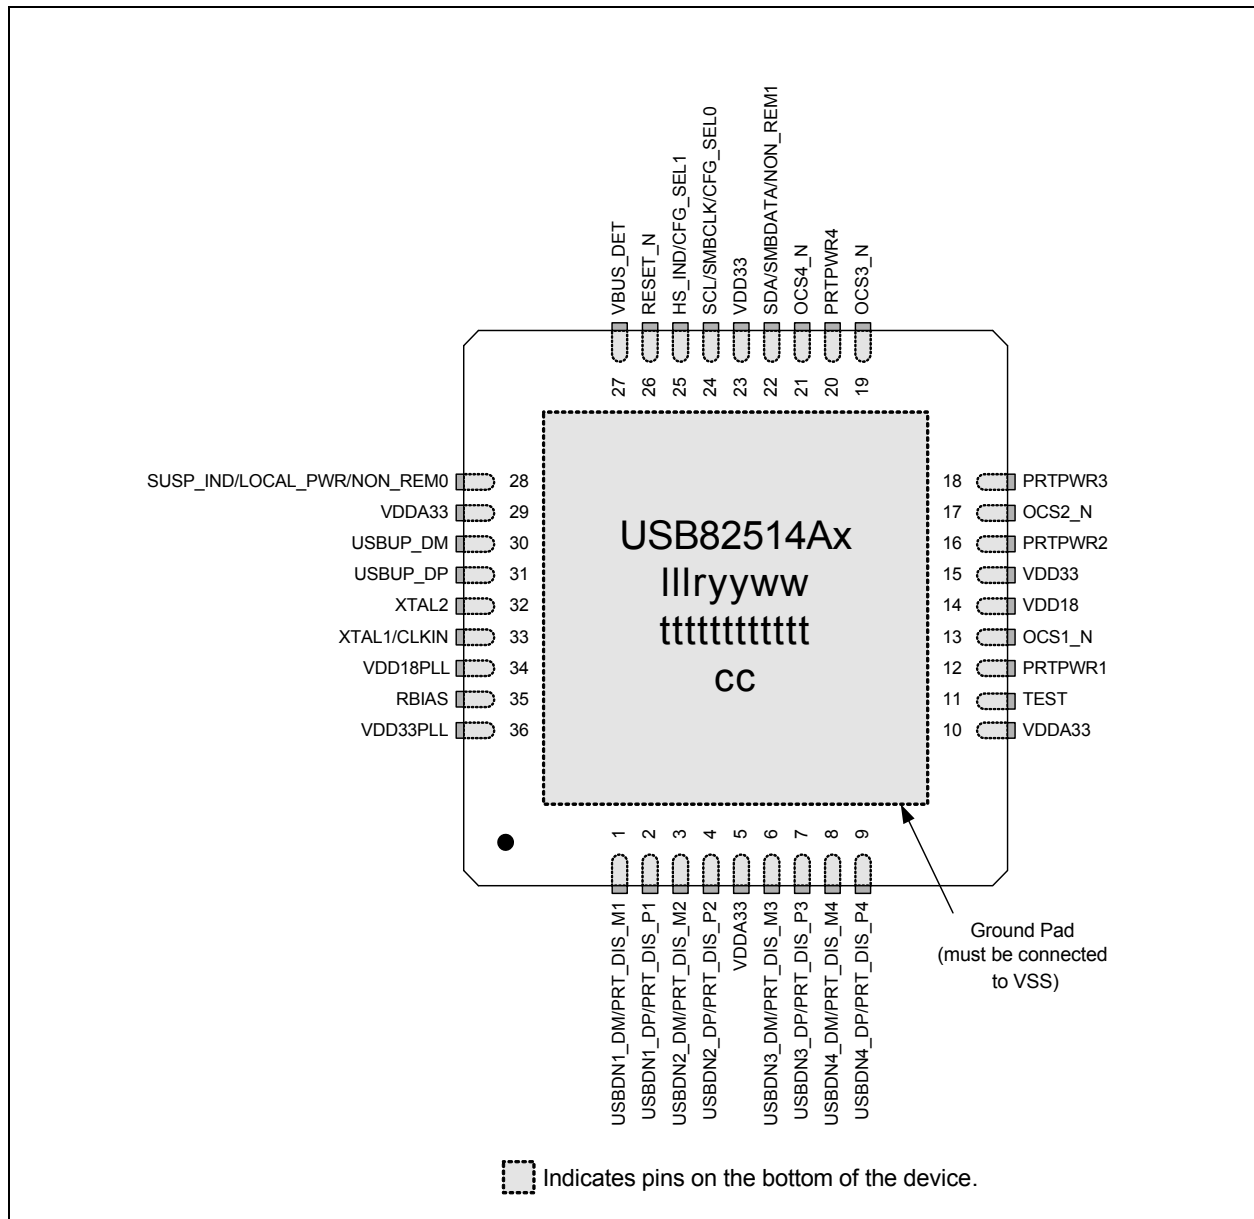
VBUS_DET
RESET_N
HS_IND/CFG_SEL1
SCL/SMBCLK/CFG_SEL0
VDD33
SDA/SMBDATA/NON_REM1
OCS4_N
PRTPWR4
OCS3_N

27 26 25 24 23 22 21 20 19

SUSP_IND/LOCAL_PWR/NON_REM0 28
VDDA33 29
USBUP_DM 30
USBUP_DP 31
XTAL2 32
XTAL1/CLKIN 33
VDD18PLL 34
RBIAS 35
VDD33PLL 36

USB82514Ax
lllryyww
tttttttttttt
cc

18 PRTPWR3
17 OCS2_N
16 PRTPWR2
15 VDD33
14 VDD18
13 OCS1_N
12 PRTPWR1
11 TEST
10 VDDA33

1 2 3 4 5 6 7 8 9

USBDN1_DM/PRT_DIS_M1
USBDN1_DP/PRT_DIS_P1
USBDN2_DM/PRT_DIS_M2
USBDN2_DP/PRT_DIS_P2
VDDA33
USBDN3_DM/PRT_DIS_M3
USBDN3_DP/PRT_DIS_P3
USBDN4_DM/PRT_DIS_M4
USBDN4_DP/PRT_DIS_P4

Ground Pad (must be connected to VSS)

Indicates pins on the bottom of the device.